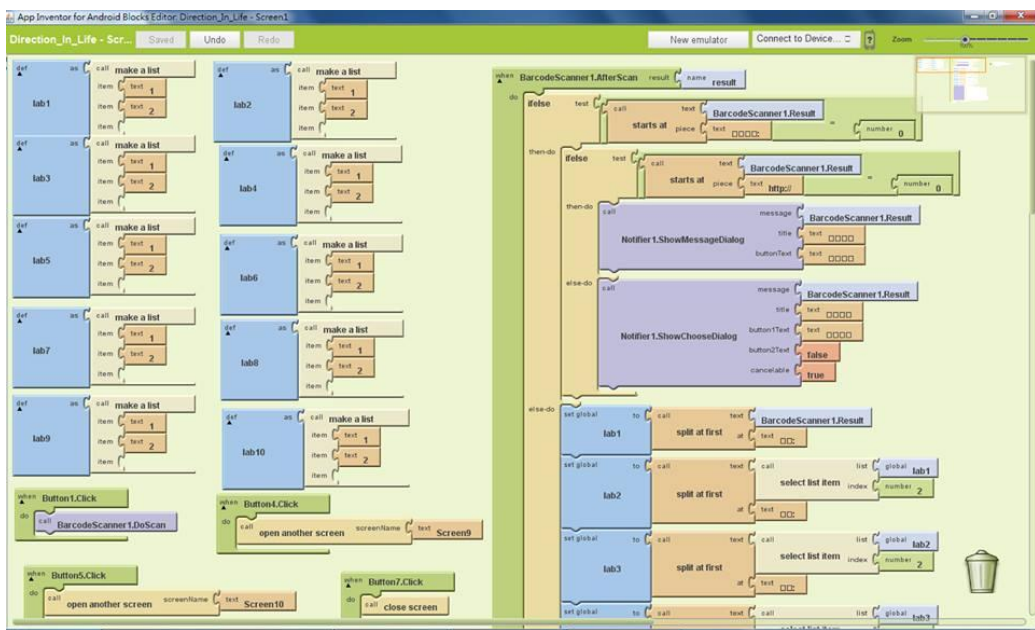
App Inventor for Android Blocks Editor: Direction_In_Life - Screen1

Direction_In_Life - Scr...
Saved
Undo
Redo
New emulator
Connect to Device...
?
Zoom

def lab1 as call make a list
item text 1
item text 2
item

def lab2 as call make a list
item text 1
item text 2
item

def lab3 as call make a list
item text 1
item text 2
item

def lab4 as call make a list
item text 1
item text 2
item

def lab5 as call make a list
item text 1
item text 2
item

def lab6 as call make a list
item text 1
item text 2
item

def lab7 as call make a list
item text 1
item text 2
item

def lab8 as call make a list
item text 1
item text 2
item

def lab9 as call make a list
item text 1
item text 2
item

def lab10 as call make a list
item text 1
item text 2
item

when Button1.Click
do call BarcodeScanner1.DoScan

when Button4.Click
do call open another screen screenName text Screen9

when Button5.Click
do call open another screen screenName text Screen10

when Button7.Click
do call close screen

when BarcodeScanner1.AfterScan result name result
do ifelse test call starts at text BarcodeScanner1.Result piece text □□□□: = number 0
then-do ifelse test call starts at text BarcodeScanner1.Result piece text http:// = number 0
then-do call Notifier1.ShowMessageDialog message BarcodeScanner1.Result title text □□□□ buttonText text □□□□
else-do call Notifier1.ShowChooseDialog message BarcodeScanner1.Result title text □□□□ button1Text text □□□□ button2Text false cancelable true
else-do set global lab1 to call split at first text BarcodeScanner1.Result at text □□:
set global lab2 to call split at first text call select list item list global lab1 index number 2 at text □□:
set global lab3 to call split at first text call select list item list global lab2 index number 2 at text □□:
set global to call text call list global lab3